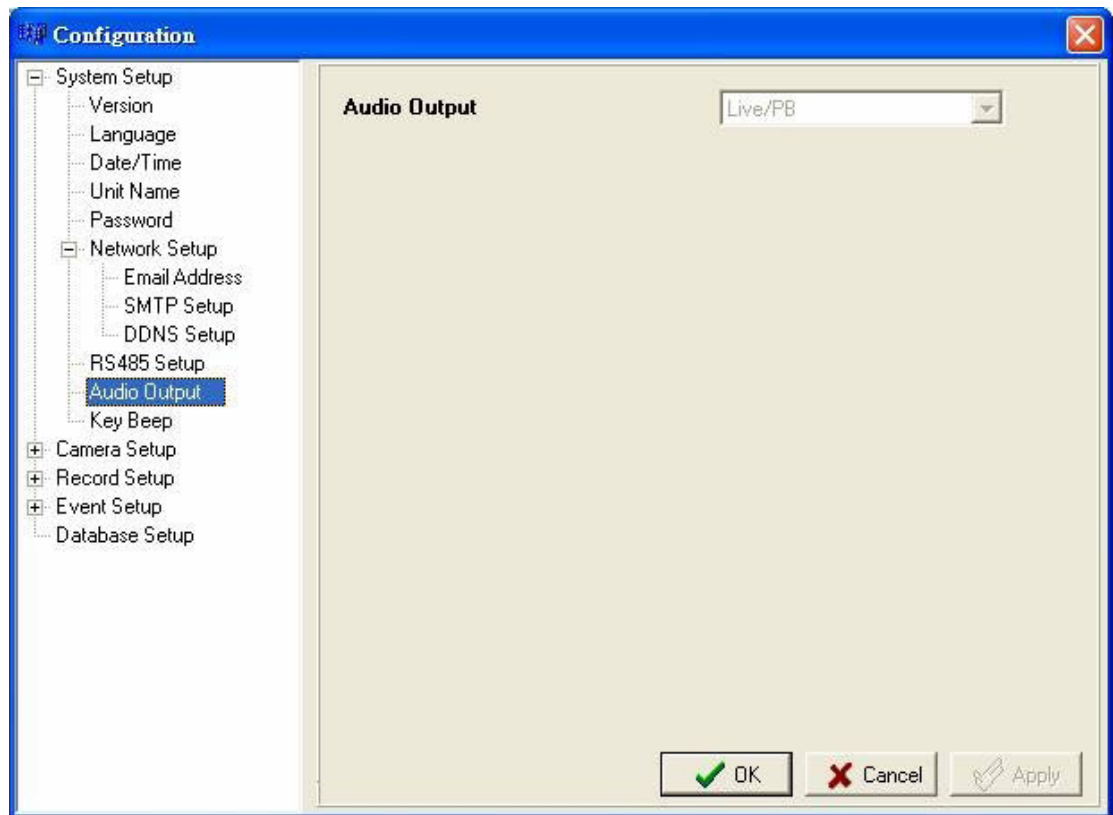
Configuration

System Setup
Version
Language
Date/Time
Unit Name
Password
Network Setup
Email Address
SMTP Setup
DDNS Setup
RS485 Setup
Audio Output
Key Beep
Camera Setup
Record Setup
Event Setup
Database Setup

Audio Output
Live/PB

OK
Cancel
Apply